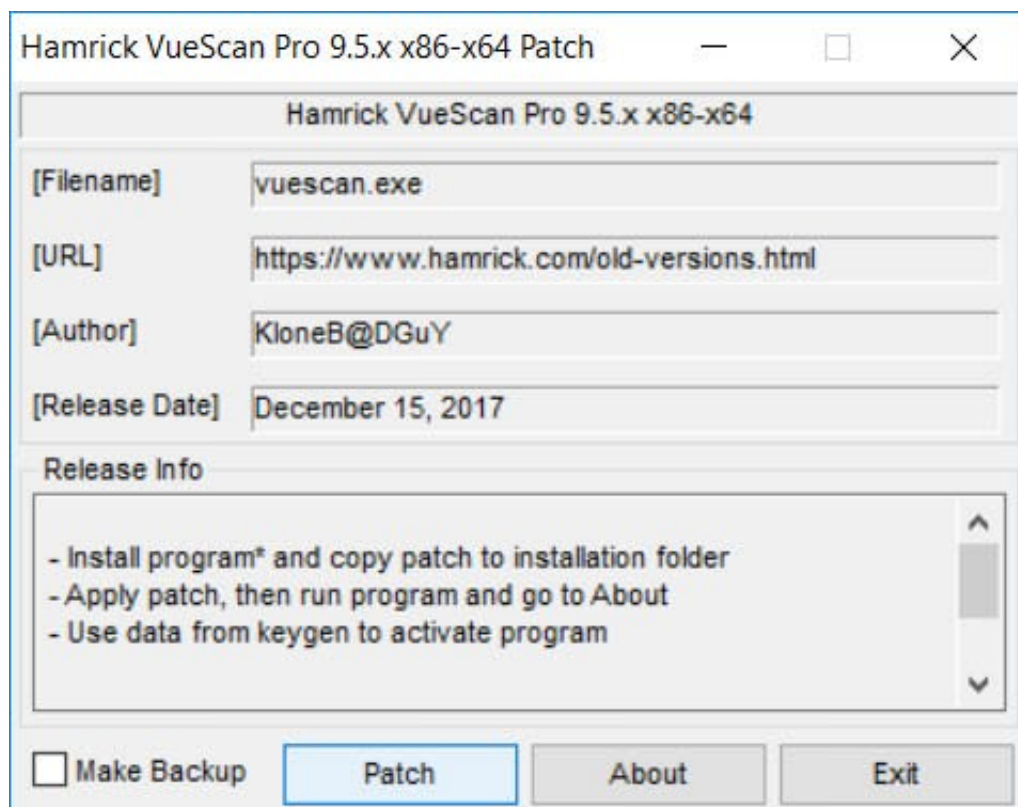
Hamrick VueScan Pro 9.5.x x86-x64 Patch

Hamrick VueScan Pro 9.5.x x86-x64

[Filename] vuescan.exe

[URL] https://www.hamrick.com/old-versions.html

[Author] KloneB@DGuY

[Release Date] December 15, 2017

Release Info

- Install program* and copy patch to installation folder
- Apply patch, then run program and go to About
- Use data from keygen to activate program

Make Backup

Patch

About

Exit